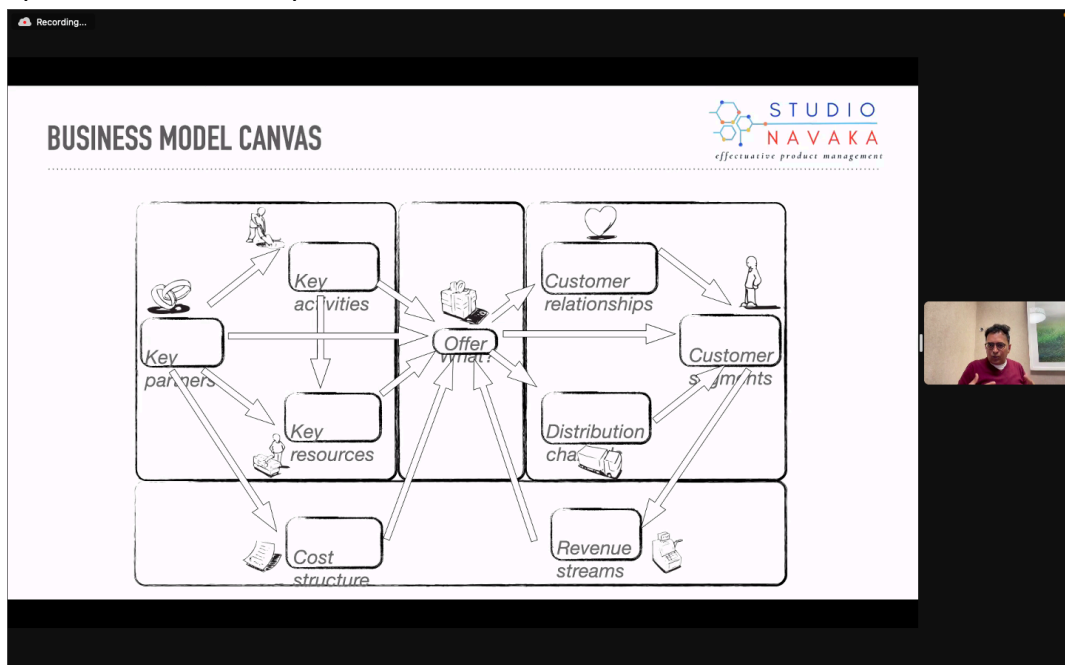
Recording...

BUSINESS MODEL CANVAS

STUDIO NAVAKA
effectuative product management

Key activities

Key partners

Key resources

Offer
What?

Customer relationships

Customer segments

Distribution channels

Cost structure

Revenue streams